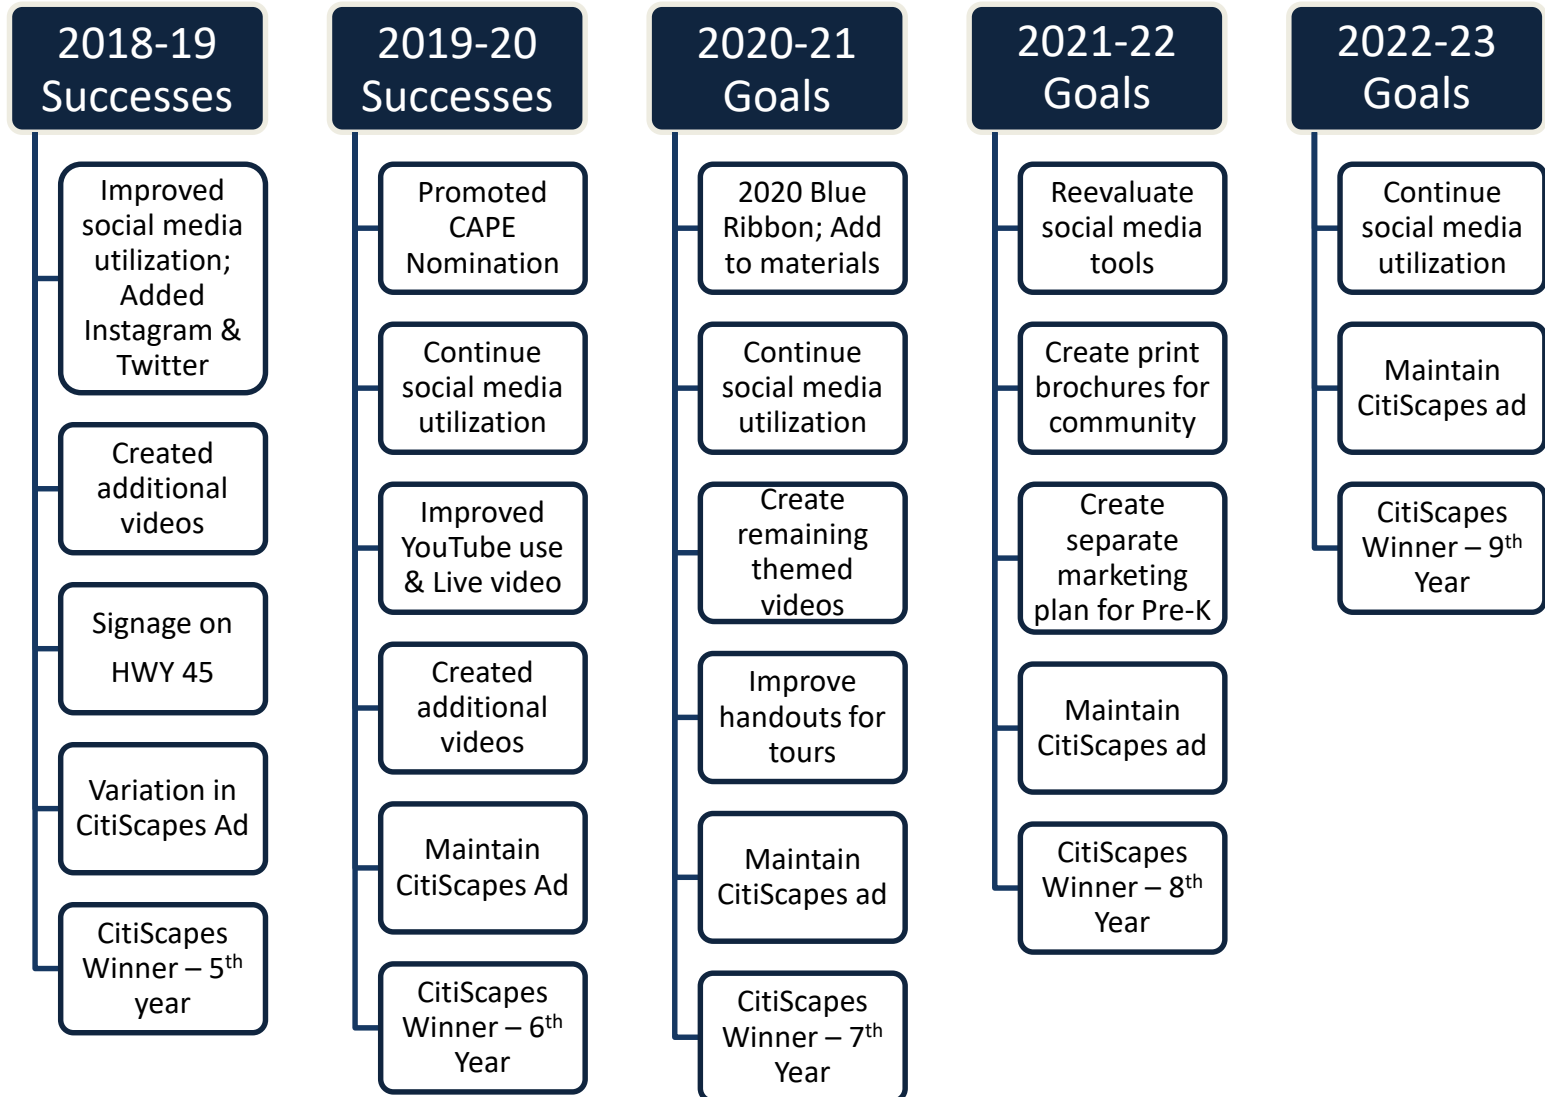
2018-19 Successes

Improved social media utilization; Added Instagram & Twitter

Created additional videos

Signage on HWY 45

Variation in CitiScapes Ad

CitiScapes Winner – 5$^{th}$ year

2019-20 Successes

Promoted CAPE Nomination

Continue social media utilization

Improved YouTube use & Live video

Created additional videos

Maintain CitiScapes Ad

CitiScapes Winner – 6$^{th}$ Year

2020-21 Goals

2020 Blue Ribbon; Add to materials

Continue social media utilization

Create remaining themed videos

Improve handouts for tours

Maintain CitiScapes ad

CitiScapes Winner – 7$^{th}$ Year

2021-22 Goals

Reevaluate social media tools

Create print brochures for community

Create separate marketing plan for Pre-K

Maintain CitiScapes ad

CitiScapes Winner – 8$^{th}$ Year

2022-23 Goals

Continue social media utilization

Maintain CitiScapes ad

CitiScapes Winner – 9$^{th}$ Year